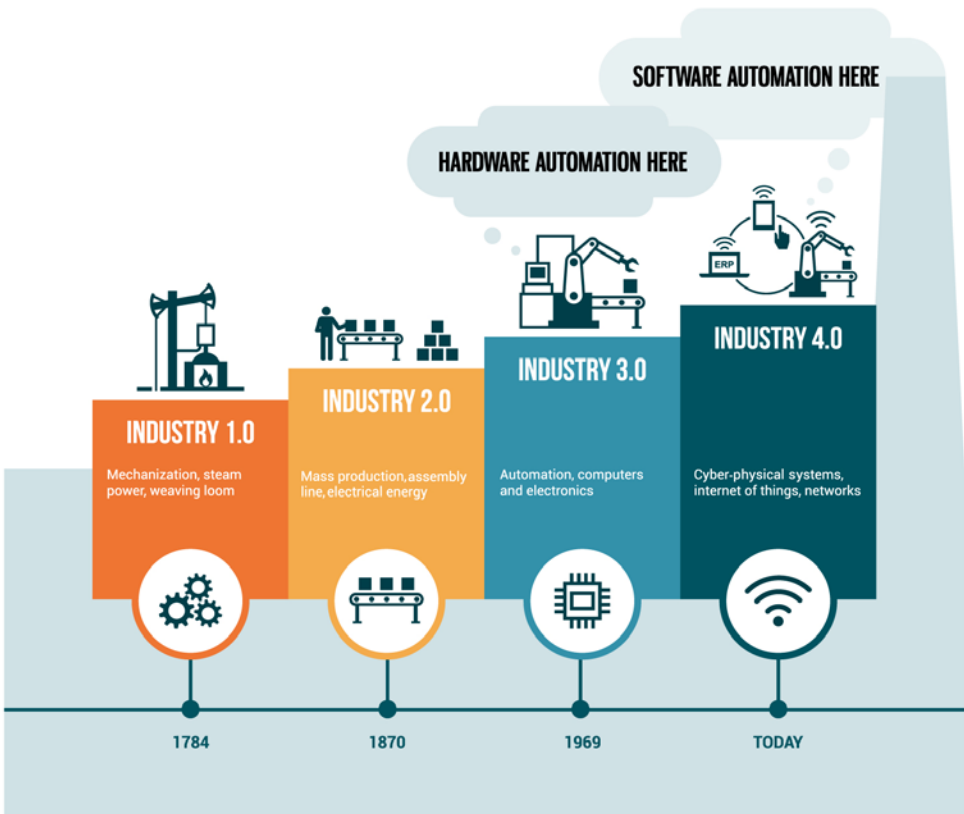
SOFTWARE AUTOMATION HERE

HARDWARE AUTOMATION HERE

ERP

INDUSTRY 1.0
Mechanization, steam power, weaving loom

INDUSTRY 2.0
Mass production,assembly line, electrical energy

INDUSTRY 3.0
Automation, computers and electronics

INDUSTRY 4.0
Cyber-physical systems, internet of things, networks

1784

1870

1969

TODAY